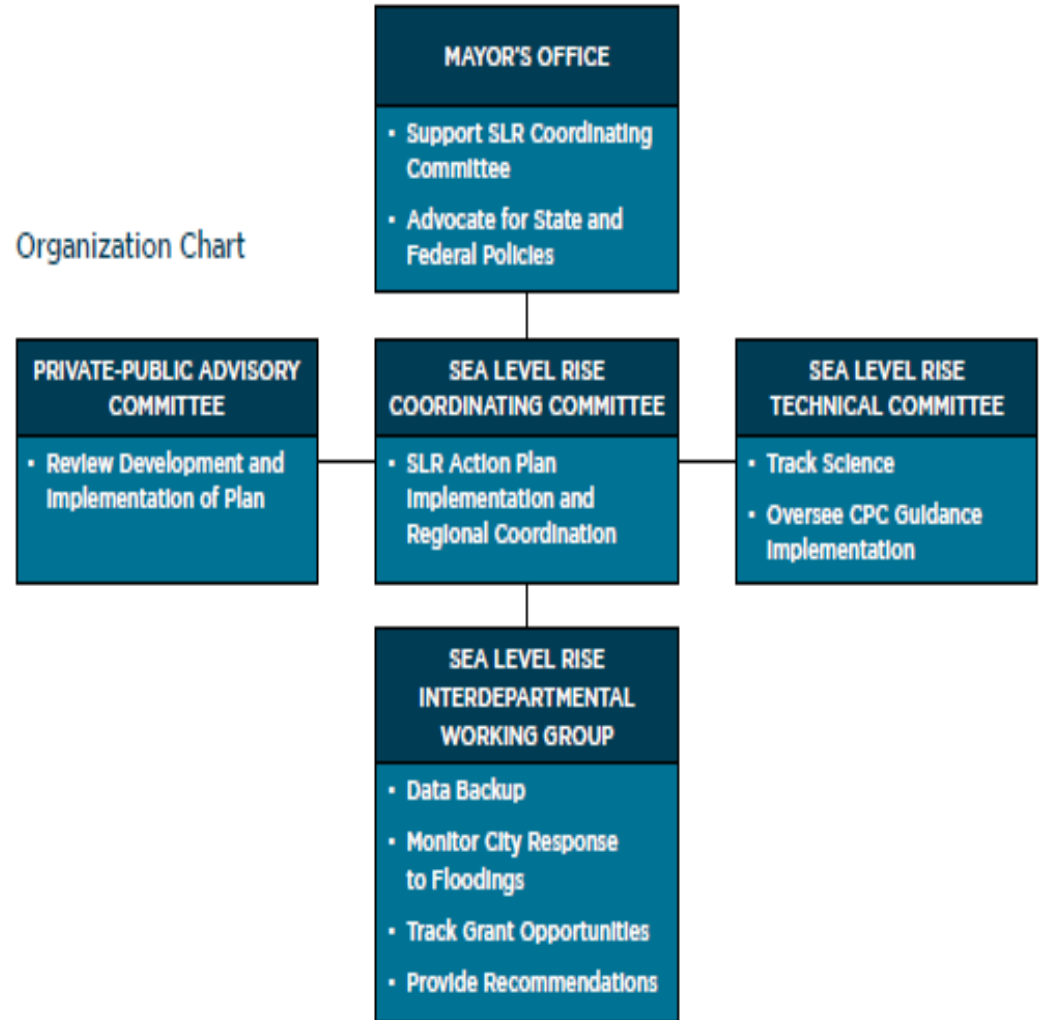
Organization Chart

MAYOR'S OFFICE

- Support SLR Coordinating Committee
- Advocate for State and Federal Policies

PRIVATE-PUBLIC ADVISORY COMMITTEE

- Review Development and Implementation of Plan

SEA LEVEL RISE COORDINATING COMMITTEE

- SLR Action Plan Implementation and Regional Coordination

SEA LEVEL RISE TECHNICAL COMMITTEE

- Track Science
- Oversee CPC Guidance Implementation

SEA LEVEL RISE INTERDEPARTMENTAL WORKING GROUP

- Data Backup
- Monitor City Response to Floodings
- Track Grant Opportunities
- Provide Recommendations